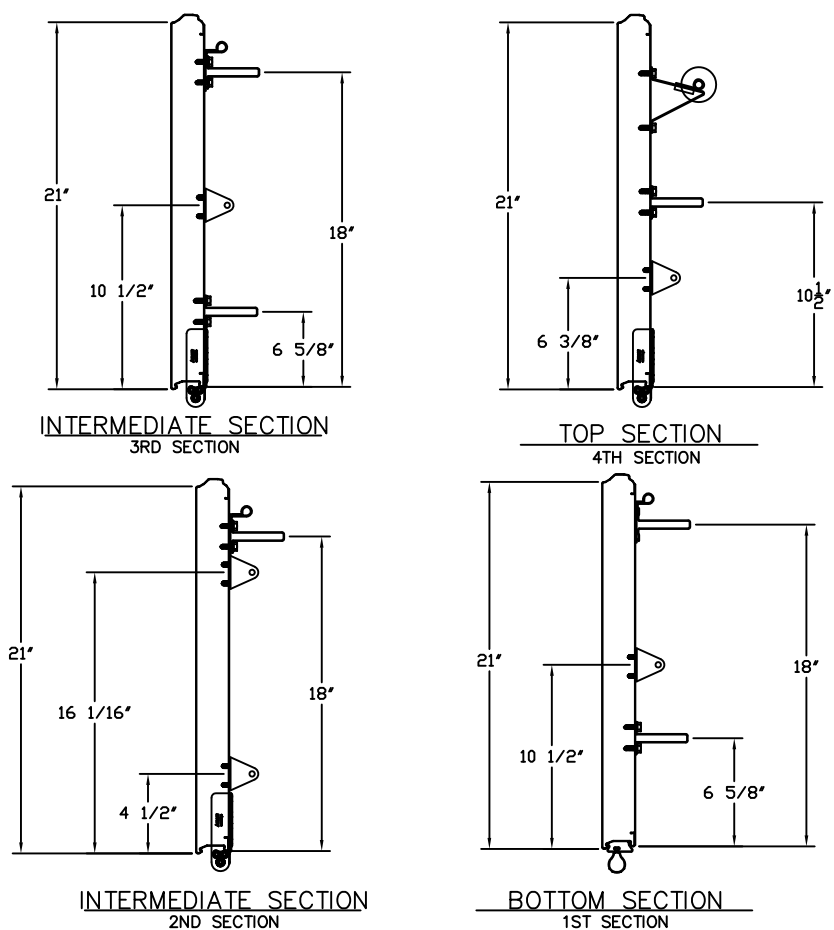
21'

10 1/2'

18'

6 5/8'

INTERMEDIATE SECTION
3RD SECTION

21'

6 3/8'

$10\frac{1}{2}$'

TOP SECTION
4TH SECTION

21'

16 1/16'

18'

4 1/2'

INTERMEDIATE SECTION
2ND SECTION

21'

10 1/2'

18'

6 5/8'

BOTTOM SECTION
1ST SECTION